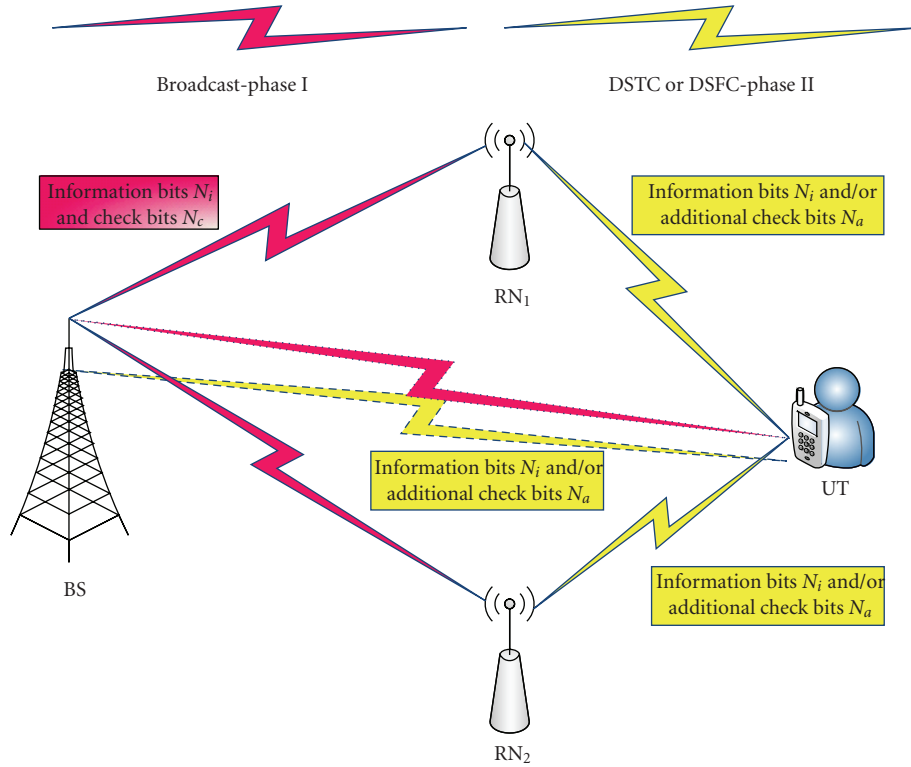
Broadcast-phase I

DSTC or DSFC-phase II

Information bits $N_i$ and check bits $N_c$

Information bits $N_i$ and/or additional check bits $N_a$

$RN_1$

Information bits $N_i$ and/or additional check bits $N_a$

UT

BS

Information bits $N_i$ and/or additional check bits $N_a$

$RN_2$